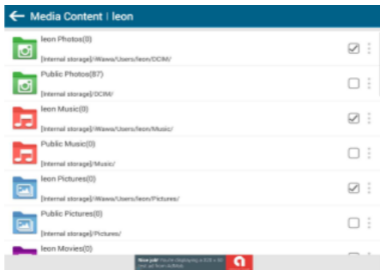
Media Content | leon

leon Photos(0)
[Internal storage]/.Wawa/Users/leon/DCIM/

Public Photos(87)
[Internal storage]/DCIM/

leon Music(0)
[Internal storage]/.Wawa/Users/leon/Music/

Public Music(0)
[Internal storage]/Music/

leon Pictures(0)
[Internal storage]/.Wawa/Users/leon/Pictures/

Public Pictures(0)
[Internal storage]/Pictures/

leon Movies(0)

Nice job! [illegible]